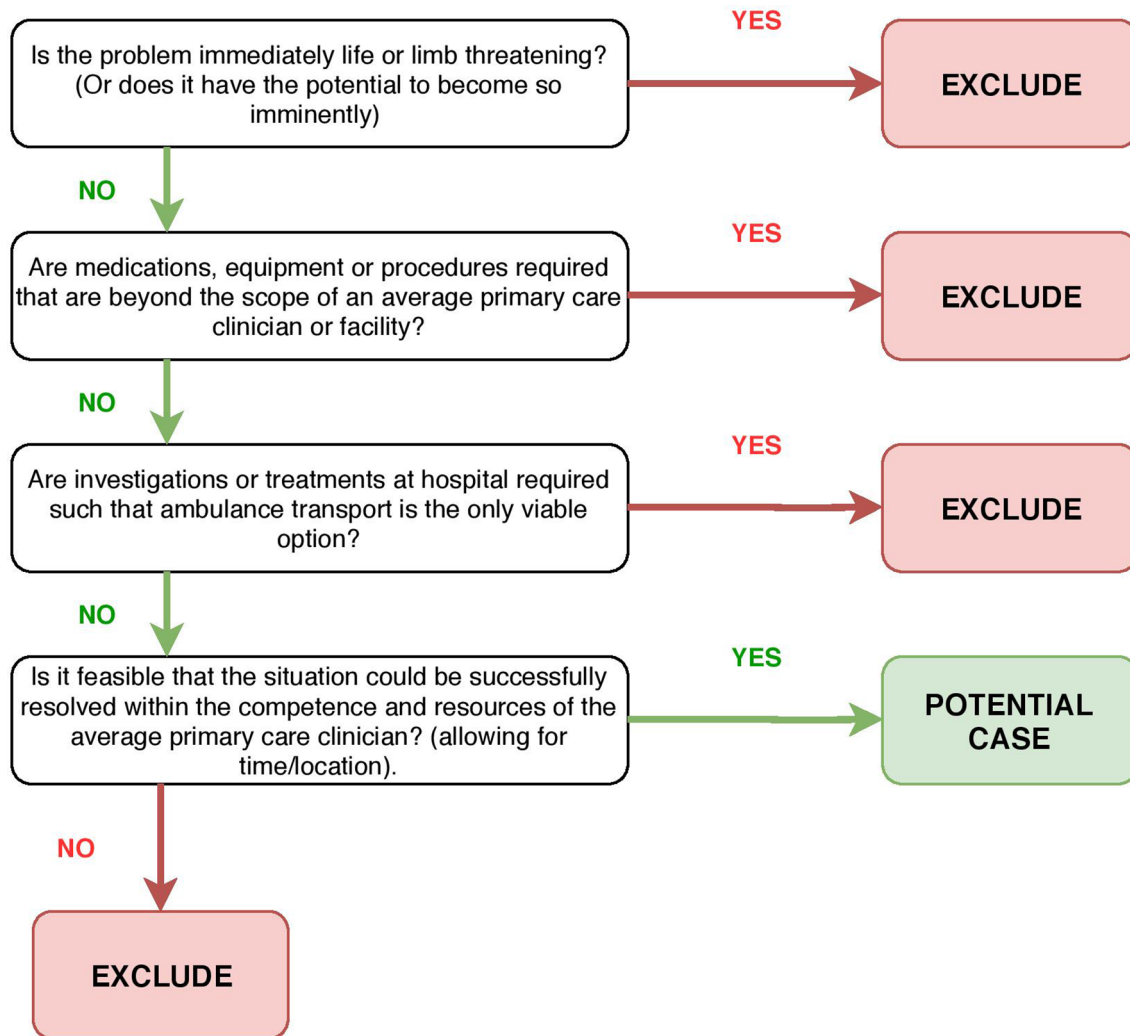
Is the problem immediately life or limb threatening? (Or does it have the potential to become so imminently)

YES

EXCLUDE

NO

Are medications, equipment or procedures required that are beyond the scope of an average primary care clinician or facility?

YES

EXCLUDE

NO

Are investigations or treatments at hospital required such that ambulance transport is the only viable option?

YES

EXCLUDE

NO

Is it feasible that the situation could be successfully resolved within the competence and resources of the average primary care clinician? (allowing for time/location).

YES

POTENTIAL CASE

NO

EXCLUDE